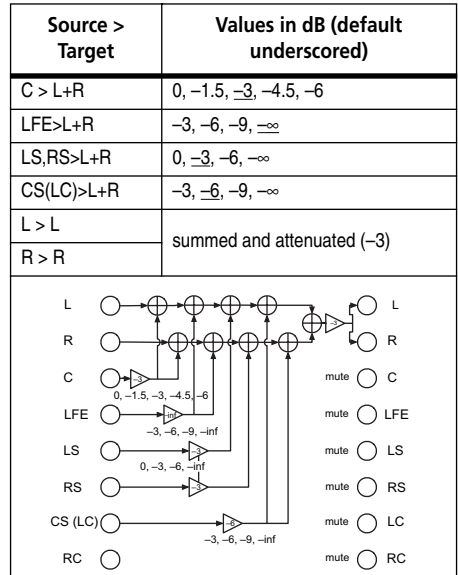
| Source > Target | Values in dB (default underscored) |
|---|---|
| C > L+R | 0, –1.5, <u>–3</u>, –4.5, –6 |
| LFE>L+R | –3, –6, –9, <u>–∞</u> |
| LS,RS>L+R | 0, <u>–3</u>, –6, –∞ |
| CS(LC)>L+R | –3, <u>–6</u>, –9, –∞ |
| L > L | summed and attenuated (–3) |
| R > R | summed and attenuated (–3) |

L
R
C
-3
0, –1.5, –3, –4.5, –6
LFE
-inf
–3, –6, –9, –inf
LS
-3
0, –3, –6, –inf
RS
-3
CS (LC)
-6
–3, –6, –9, –inf
RC
-3
L
R
mute C
mute LFE
mute LS
mute RS
mute LC
mute RC